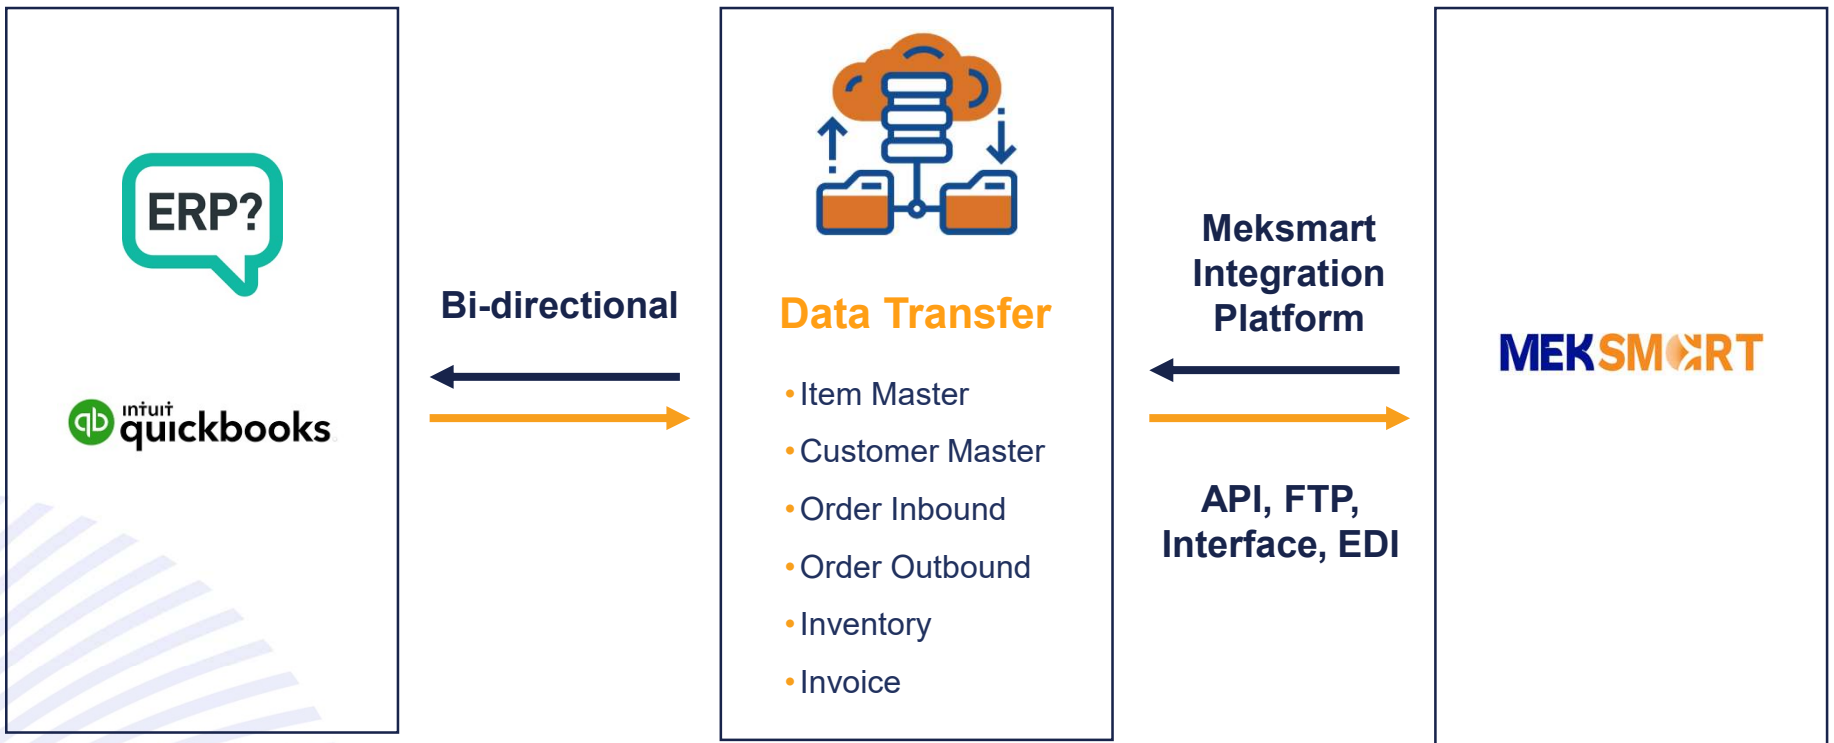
ERP?

intuit quickbooks

Bi-directional

Data Transfer

• Item Master
• Customer Master
• Order Inbound
• Order Outbound
• Inventory
• Invoice

Meksmart Integration Platform

API, FTP, Interface, EDI

MEKSMART